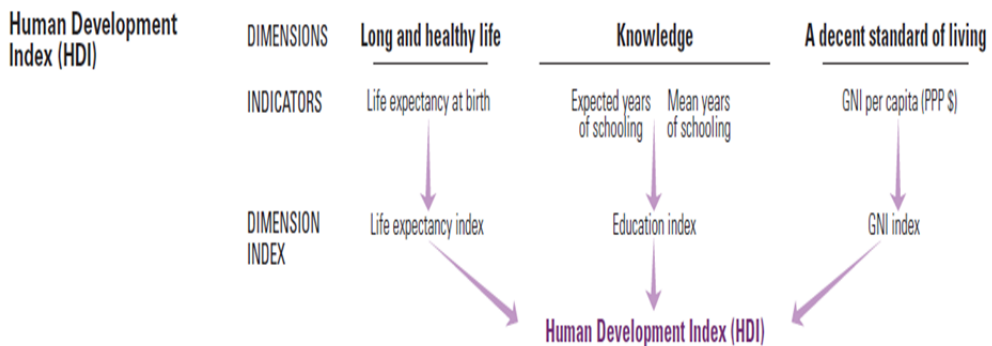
Human Development Index (HDI)

DIMENSIONS

Long and healthy life

Knowledge

A decent standard of living

INDICATORS

Life expectancy at birth

Expected years of schooling

Mean years of schooling

GNI per capita (PPP $)

DIMENSION INDEX

Life expectancy index

Education index

GNI index

Human Development Index (HDI)